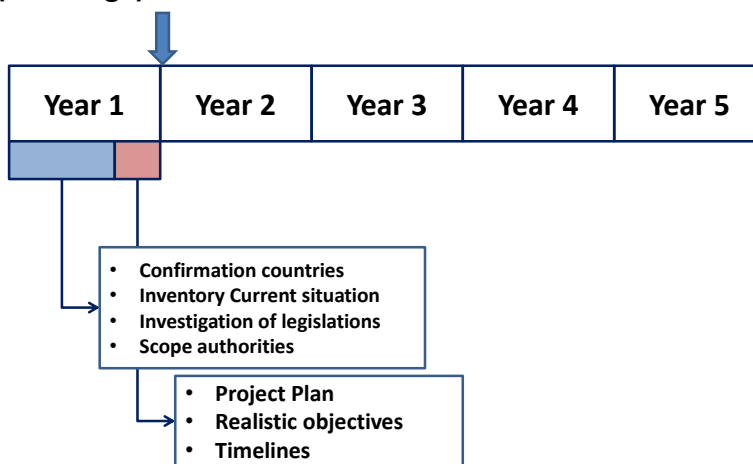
| Year 1 | Year 2 | Year 3 | Year 4 | Year 5 |
|---|---|---|---|---|

- Confirmation countries
- Inventory Current situation
- Investigation of legislations
- Scope authorities

- Project Plan
- Realistic objectives
- Timelines